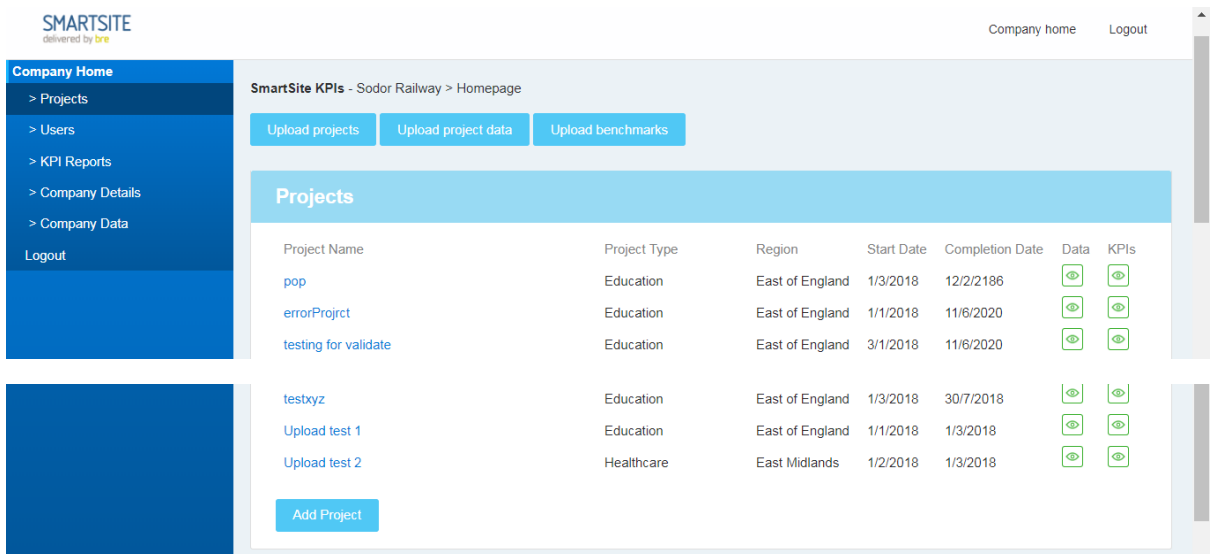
SMARTSITE
delivered by bre

Company home Logout

Company Home
> Projects
> Users
> KPI Reports
> Company Details
> Company Data
Logout

SmartSite KPIs - Sodor Railway > Homepage

Upload projects Upload project data Upload benchmarks

Projects

| Project Name | Project Type | Region | Start Date | Completion Date | Data | KPIs |
|---|---|---|---|---|---|---|
| pop | Education | East of England | 1/3/2018 | 12/2/2186 | | |
| errorProjrct | Education | East of England | 1/1/2018 | 11/6/2020 | | |
| testing for validate | Education | East of England | 3/1/2018 | 11/6/2020 | | |
| testxyz | Education | East of England | 1/3/2018 | 30/7/2018 | | |
| Upload test 1 | Education | East of England | 1/1/2018 | 1/3/2018 | | |
| Upload test 2 | Healthcare | East Midlands | 1/2/2018 | 1/3/2018 | | |

Add Project